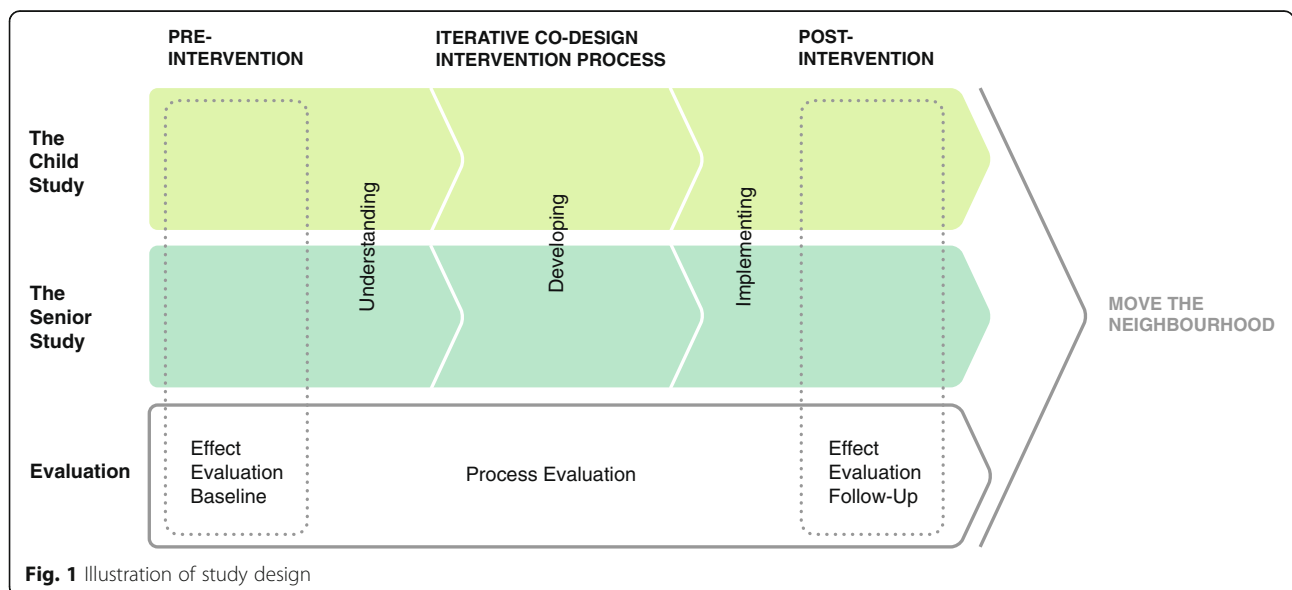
PRE-INTERVENTION

ITERATIVE CO-DESIGN INTERVENTION PROCESS

POST-INTERVENTION

The Child Study

The Senior Study

Evaluation

Understanding

Developing

Implementing

MOVE THE NEIGHBOURHOOD

Effect Evaluation Baseline

Process Evaluation

Effect Evaluation Follow-Up

**Fig. 1** Illustration of study design